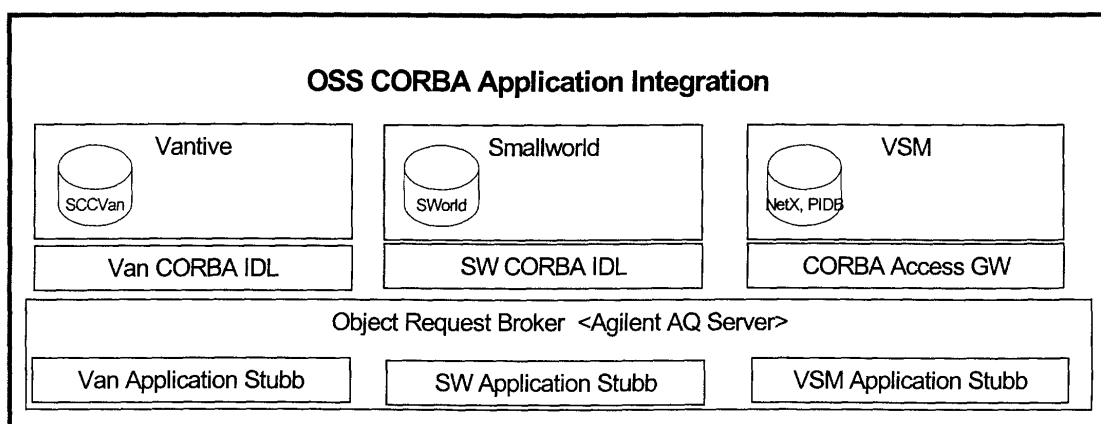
OSS CORBA Application Integration

Vantive

SCCVan

Smallworld

SWorld

VSM

NetX, PIDB

Van CORBA IDL

SW CORBA IDL

CORBA Access GW

Object Request Broker <Agilent AQ Server>

Van Application Stubb

SW Application Stubb

VSM Application Stubb